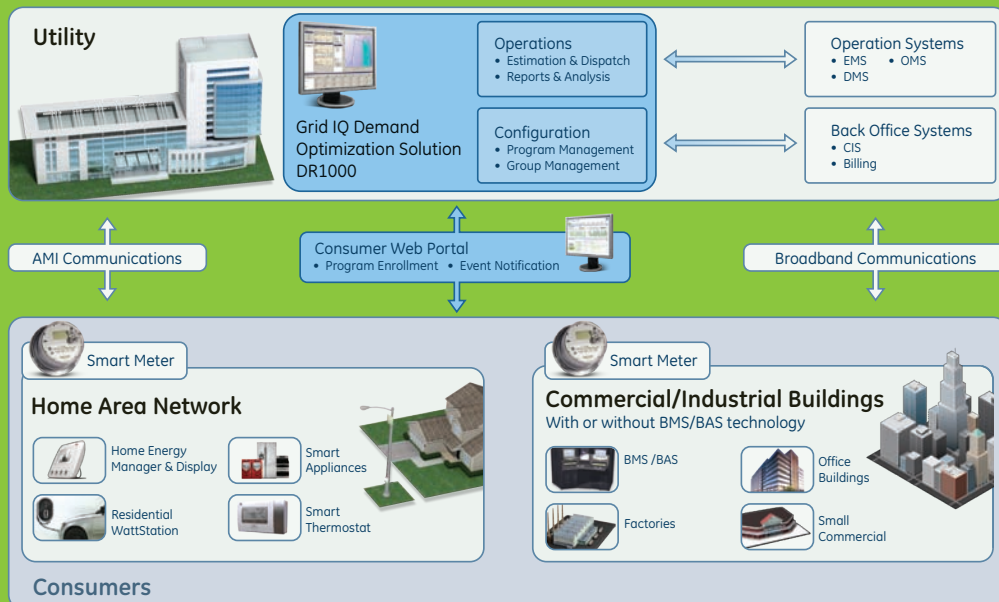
Utility

Grid IQ Demand Optimization Solution DR1000

Operations
• Estimation & Dispatch
• Reports & Analysis

Configuration
• Program Management
• Group Management

Operation Systems
• EMS
• OMS
• DMS

Back Office Systems
• CIS
• Billing

AMI Communications

Consumer Web Portal
• Program Enrollment • Event Notification

Broadband Communications

Smart Meter

Home Area Network

Home Energy Manager & Display

Smart Appliances

Residential WattStation

Smart Thermostat

Smart Meter

Commercial/Industrial Buildings
With or without BMS/BAS technology

BMS /BAS

Office Buildings

Factories

Small Commercial

Consumers